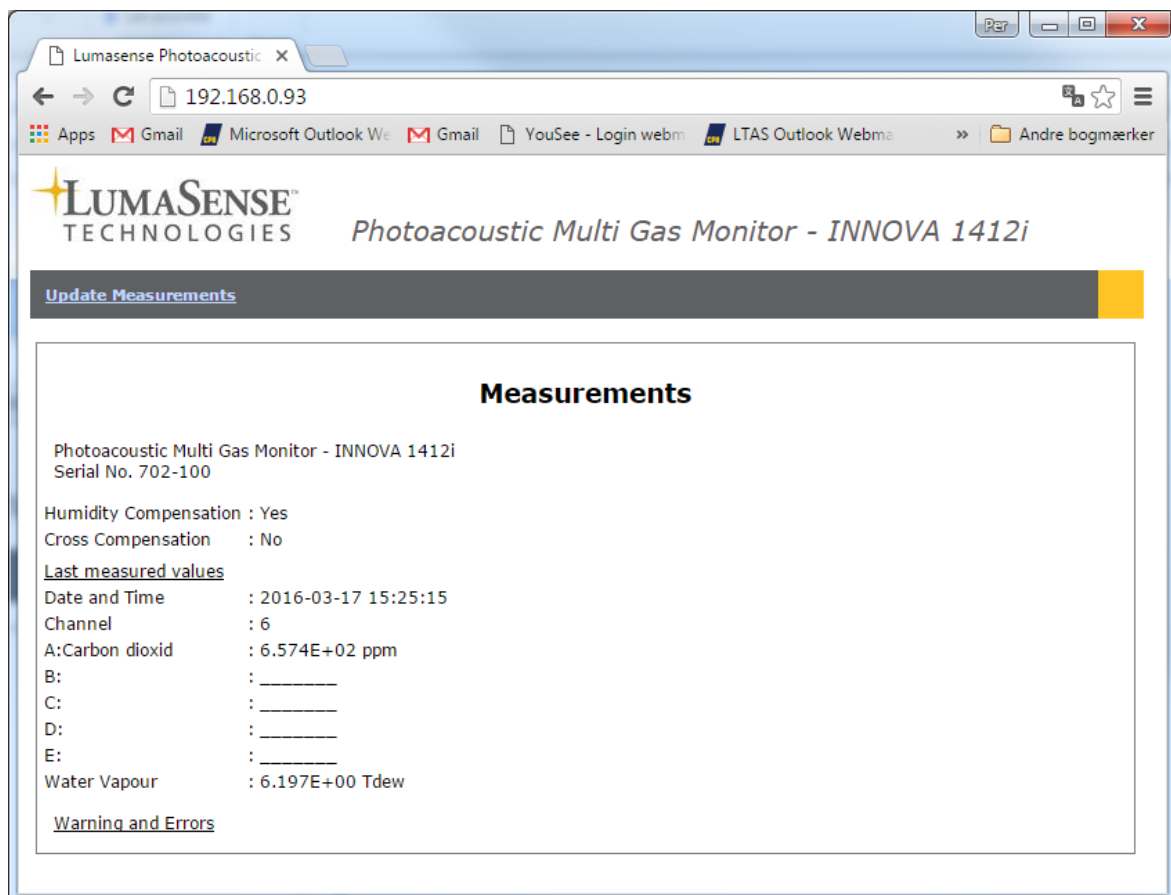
Per

Lumasense Photoacoustic ×

192.168.0.93

Apps Gmail Microsoft Outlook We Gmail YouSee - Login webm LTAS Outlook Webma » Andre bogmærker

LUMASENSE™ TECHNOLOGIES

Photoacoustic Multi Gas Monitor - INNOVA 1412i

Update Measurements

Measurements

Photoacoustic Multi Gas Monitor - INNOVA 1412i
Serial No. 702-100

Humidity Compensation : Yes
Cross Compensation : No

Last measured values
Date and Time : 2016-03-17 15:25:15
Channel : 6
A:Carbon dioxid : 6.574E+02 ppm
B: : _______
C: : _______
D: : _______
E: : _______
Water Vapour : 6.197E+00 Tdew

Warning and Errors